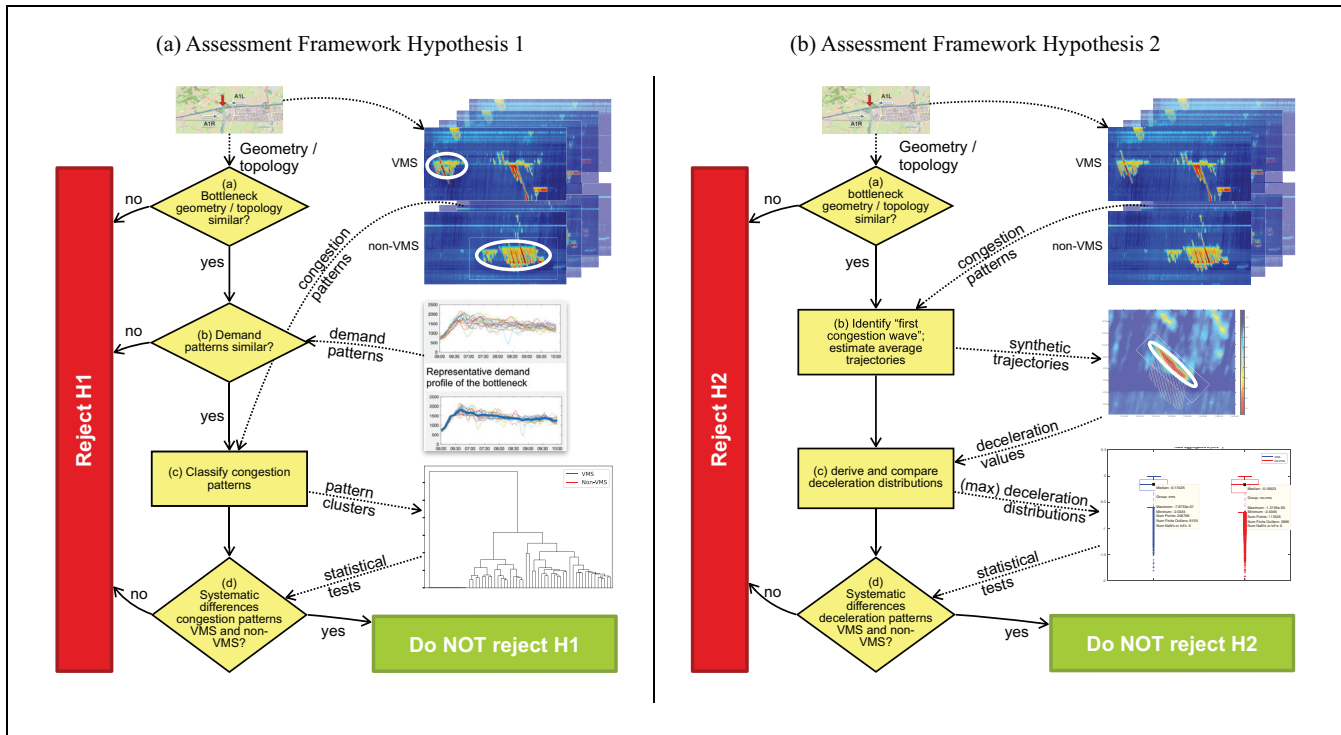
(a) Assessment Framework Hypothesis 1

A1L
A1R

Geometry / topology

VMS

non-VMS

Reject H1

no

(a) Bottleneck geometry / topology similar?

yes

congestion patterns

no

(b) Demand patterns similar?

demand patterns

Representative demand profile of the bottleneck

yes

(c) Classify congestion patterns

pattern clusters

VMS
Non-VMS

statistical tests

no

(d) Systematic differences congestion patterns VMS and non-VMS?

yes

Do NOT reject H1

(b) Assessment Framework Hypothesis 2

A1L
A1R

Geometry / topology

VMS

non-VMS

Reject H2

no

(a) bottleneck geometry / topology similar?

congestion patterns

yes

(b) Identify "first congestion wave"; estimate average trajectories

synthetic trajectories

deceleration values

(c) derive and compare deceleration distributions

(max) deceleration distributions

statistical tests

no

(d) Systematic differences deceleration patterns VMS and non-VMS?

yes

Do NOT reject H2